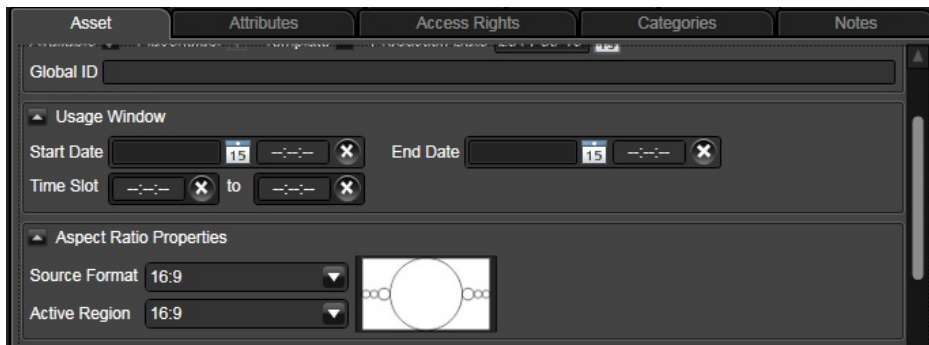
Asset | Attributes | Access Rights | Categories | Notes

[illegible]

Global ID

Usage Window

Start Date 15 --:--:-- End Date 15 --:--:--

Time Slot --:--:-- to --:--:--

Aspect Ratio Properties

Source Format 16:9

Active Region 16:9